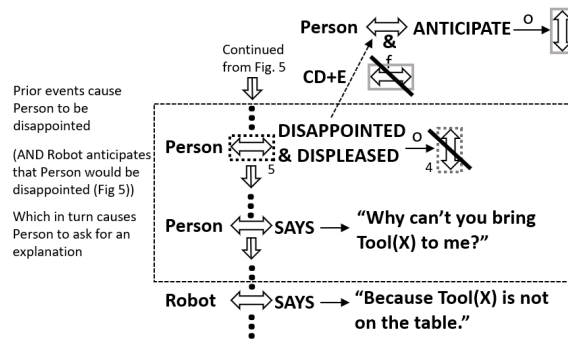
Person ANTICIPATE o

&

f

CD+E

Continued from Fig. 5

Prior events cause Person to be disappointed

(AND Robot anticipates that Person would be disappointed (Fig 5))

Which in turn causes Person to ask for an explanation

Person DISAPPOINTED & DISPLEASED o

5

4

Person SAYS "Why can't you bring Tool(X) to me?"

Robot SAYS "Because Tool(X) is not on the table."